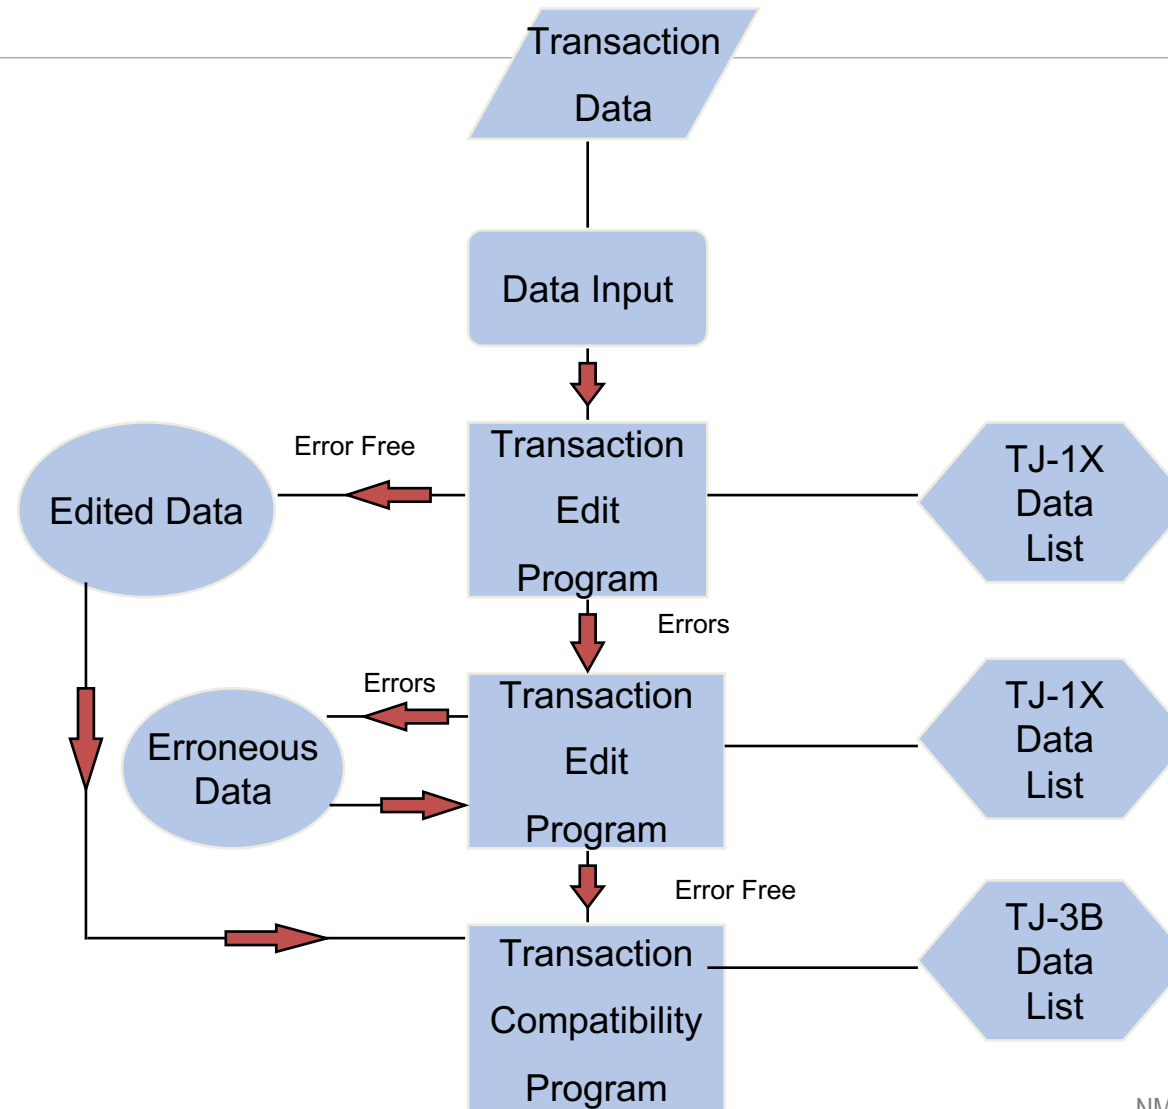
Transaction Data

Data Input

Error Free

Edited Data

Transaction Edit Program

TJ-1X Data List

Errors

Errors

Erroneous Data

Transaction Edit Program

TJ-1X Data List

Error Free

Transaction Compatibility Program

TJ-3B Data List

NM